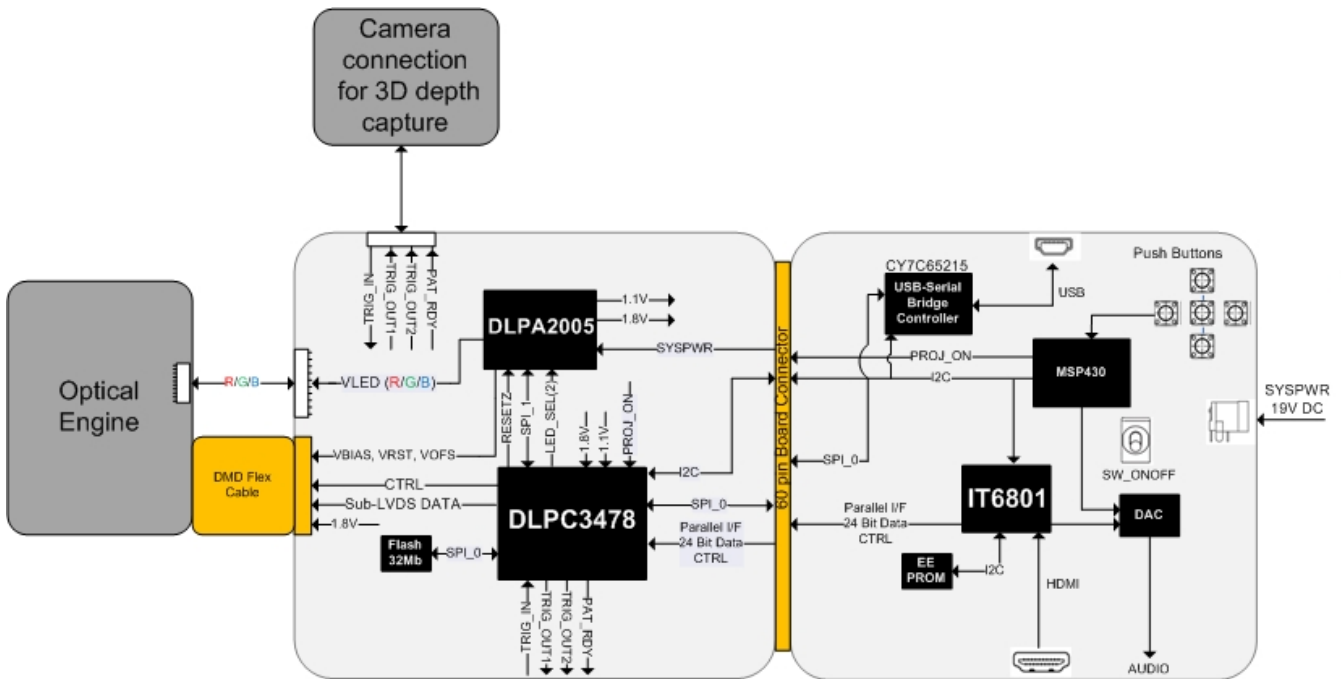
Camera connection for 3D depth capture

TRIG_IN
TRIG_OUT1
TRIG_OUT2
PAT_RDY

Optical Engine

R/G/B

VLED (R/G/B)

DMD Flex Cable

VBIAS, VRST, VOFS
CTRL
Sub-LVDS DATA
1.8V

DLPA2005
1.1V
1.8V
SYSPWR
RESETZ
SPI_1
LED_SEL(2)
1.8V
1.1V
PROJ_ON

DLPC3478
I2C
SPI_0
Parallel I/F
24 Bit Data
CTRL

Flash 32Mb
SPI_0

TRIG_IN
TRIG_OUT1
TRIG_OUT2
PAT_RDY

60 pin Board Connector

CY7C65215
USB-Serial Bridge Controller
USB
Push Buttons
PROJ_ON
I2C
MSP430
SYSPWR
19V DC
SPI_0
SW_ONOFF
Parallel I/F
24 Bit Data
CTRL
IT6801
DAC
EE PROM
I2C
HDMI
AUDIO